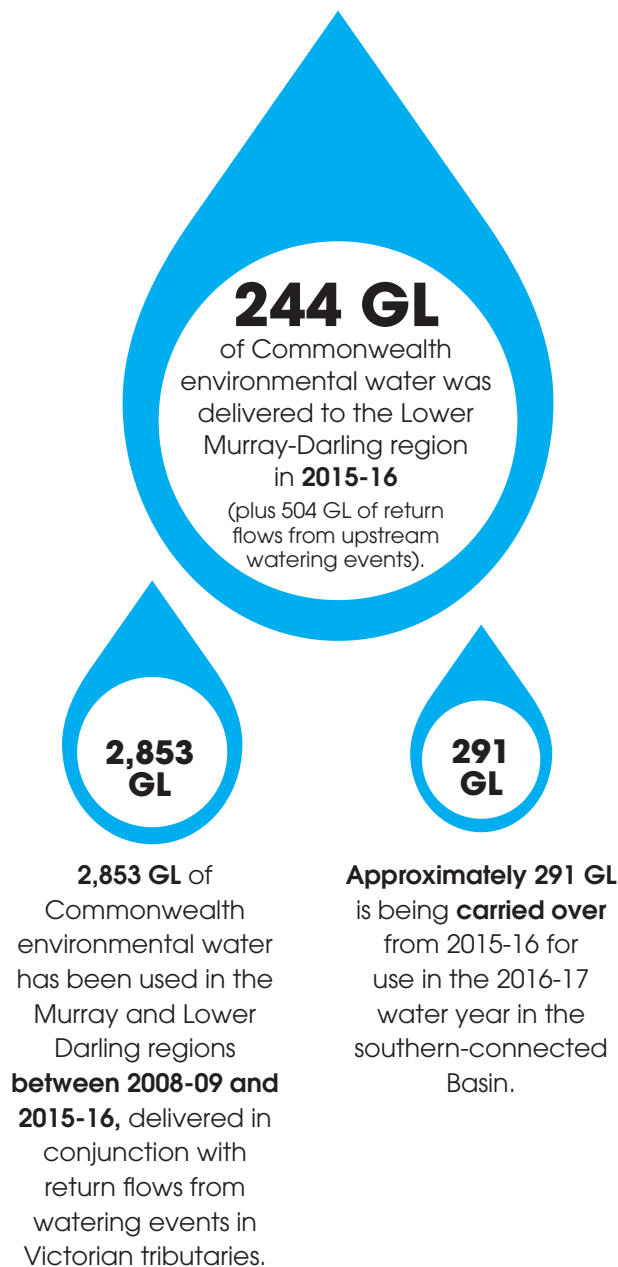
244 GL
of Commonwealth environmental water was delivered to the Lower Murray-Darling region in 2015-16
(plus 504 GL of return flows from upstream watering events).

2,853 GL

291 GL

2,853 GL of Commonwealth environmental water has been used in the Murray and Lower Darling regions between 2008-09 and 2015-16, delivered in conjunction with return flows from watering events in Victorian tributaries.

Approximately 291 GL is being carried over from 2015-16 for use in the 2016-17 water year in the southern-connected Basin.